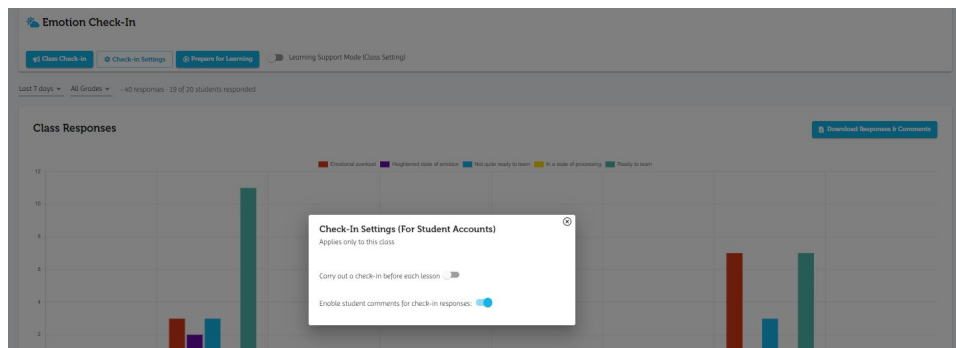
Emotion Check-In

Class Check-in
Check-in Settings
Prepare for Learning
Learning Support Mode (Class Setting)

Last 7 days
All Grades
- 40 responses · 29 of 20 students responded

Class Responses

Download Responses & Comments

Emotional overload
Heightened state of emotion
Not quite ready to learn
In a state of processing
Ready to learn

12
10
8
6
4
2

Check-In Settings (For Student Accounts)
Applies only to this class

Carry out a check-in before each lesson

Enable student comments for check-in responses: